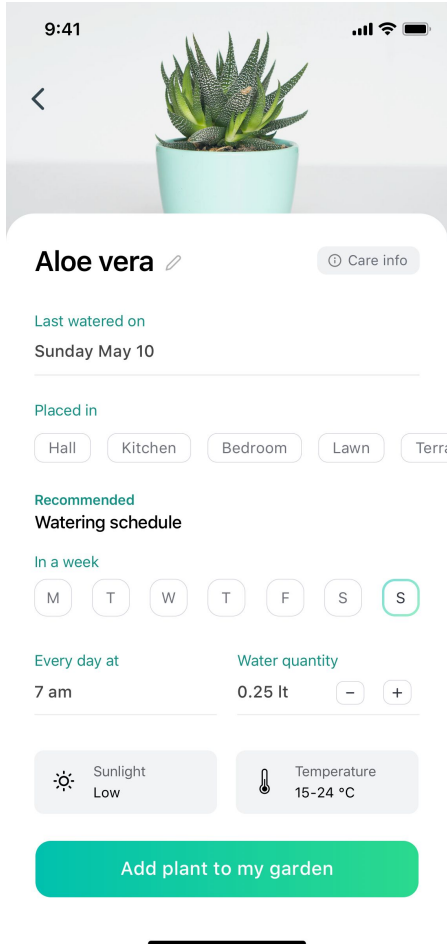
9:41

Aloe vera

Care info

Last watered on
Sunday May 10

Placed in
Hall Kitchen Bedroom Lawn Terra

Recommended
Watering schedule

In a week
M T W T F S S

Every day at
7 am

Water quantity
0.25 lt − +

Sunlight
Low

Temperature
15-24 °C

Add plant to my garden